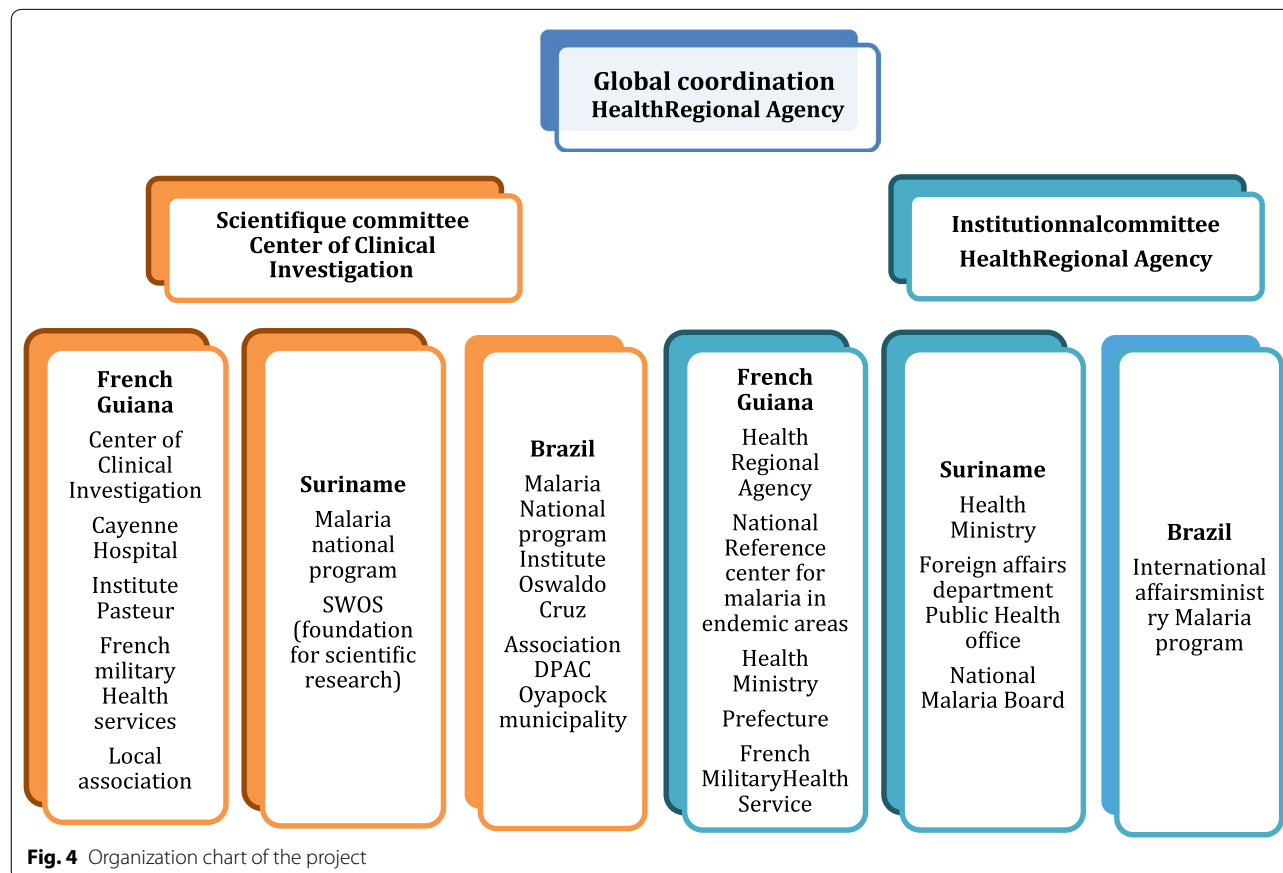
Global coordination
HealthRegional Agency

Scientifique committee
Center of Clinical Investigation

Institutionnalcommittee
HealthRegional Agency

French Guiana
Center of Clinical Investigation
Cayenne Hospital
Institute Pasteur
French military Health services
Local association

Suriname
Malaria national program
SWOS (foundation for scientific research)

Brazil
Malaria National program Institute Oswaldo Cruz
Association DPAC Oyapock municipality

French Guiana
Health Regional Agency
National Reference center for malaria in endemic areas
Health Ministry
Prefecture
French MilitaryHealth Service

Suriname
Health Ministry
Foreign affairs department Public Health office
National Malaria Board

Brazil
International affairsministry Malaria program

Fig. 4 Organization chart of the project